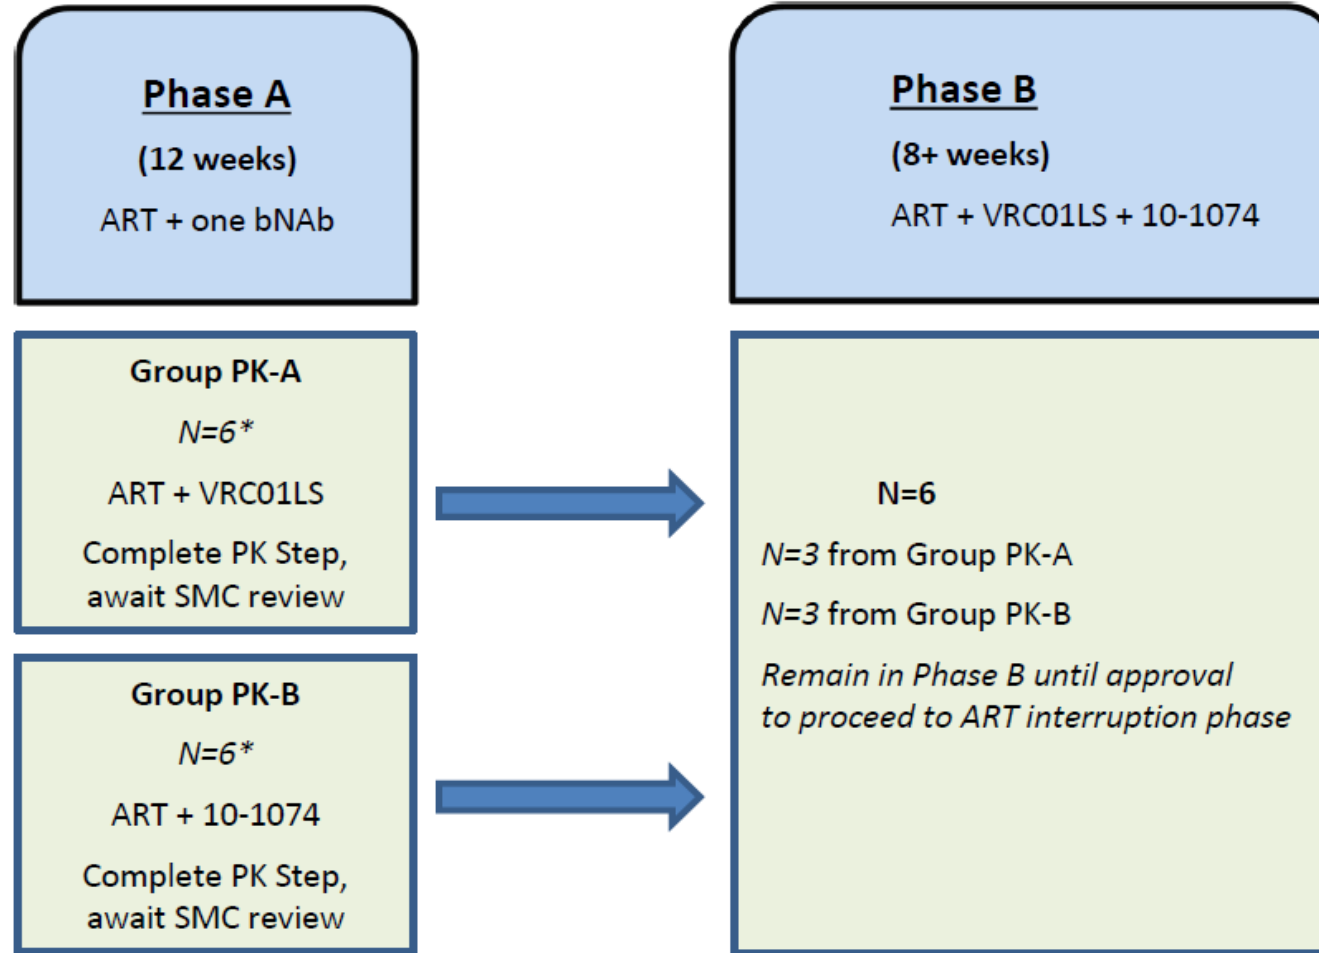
Phase A

(12 weeks)

ART + one bNAb

Group PK-A

N=6*

ART + VRC01LS

Complete PK Step, await SMC review

Group PK-B

N=6*

ART + 10-1074

Complete PK Step, await SMC review

Phase B

(8+ weeks)

ART + VRC01LS + 10-1074

N=6

N=3 from Group PK-A

N=3 from Group PK-B

Remain in Phase B until approval to proceed to ART interruption phase